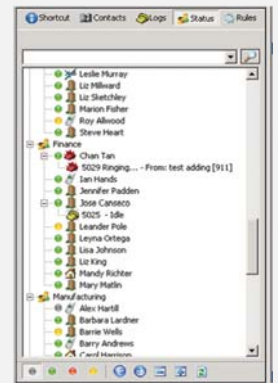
Shortcut Contacts Logs Status Rules

Leslie Murray
Liz Millward
Liz Sketchley
Marion Fisher
Roy Allwood
Steve Heart
Finance
Chan Tan
5029 Ringing.... - From: test adding [911]
Ian Hands
Jennifer Padden
Jose Canseco
5025 - Idle
Leander Pole
Leyna Ortega
Lisa Johnson
Liz King
Mandy Richter
Mary Matlin
Manufacturing
Alex Hartill
Barbara Lardner
Barrie Wells
Barry Andrews
Carol Harrison